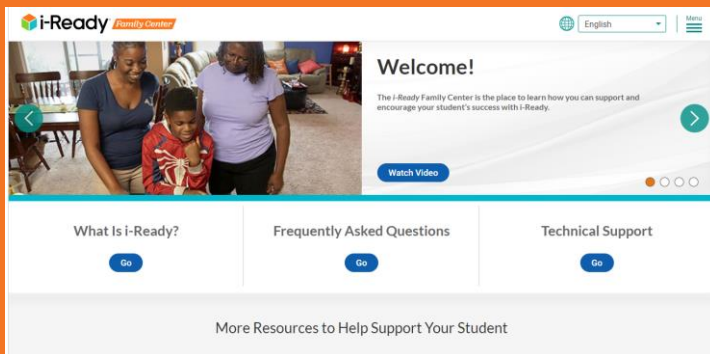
i-Ready Family Center

English

Menu

Welcome!

The i-Ready Family Center is the place to learn how you can support and encourage your student's success with i-Ready.

Watch Video

What Is i-Ready?

Go

Frequently Asked Questions

Go

Technical Support

Go

More Resources to Help Support Your Student